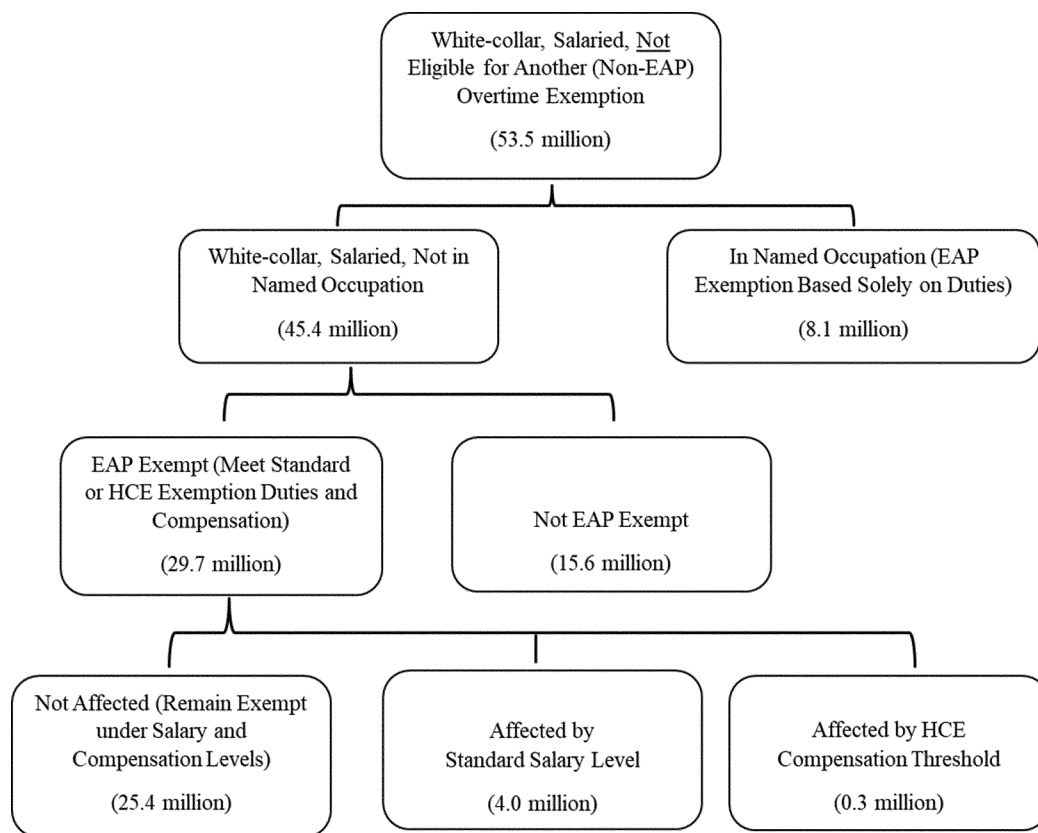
White-collar, Salaried, Not Eligible for Another (Non-EAP) Overtime Exemption

(53.5 million)

White-collar, Salaried, Not in Named Occupation

(45.4 million)

In Named Occupation (EAP Exemption Based Solely on Duties)

(8.1 million)

EAP Exempt (Meet Standard or HCE Exemption Duties and Compensation)

(29.7 million)

Not EAP Exempt

(15.6 million)

Not Affected (Remain Exempt under Salary and Compensation Levels)

(25.4 million)

Affected by Standard Salary Level

(4.0 million)

Affected by HCE Compensation Threshold

(0.3 million)